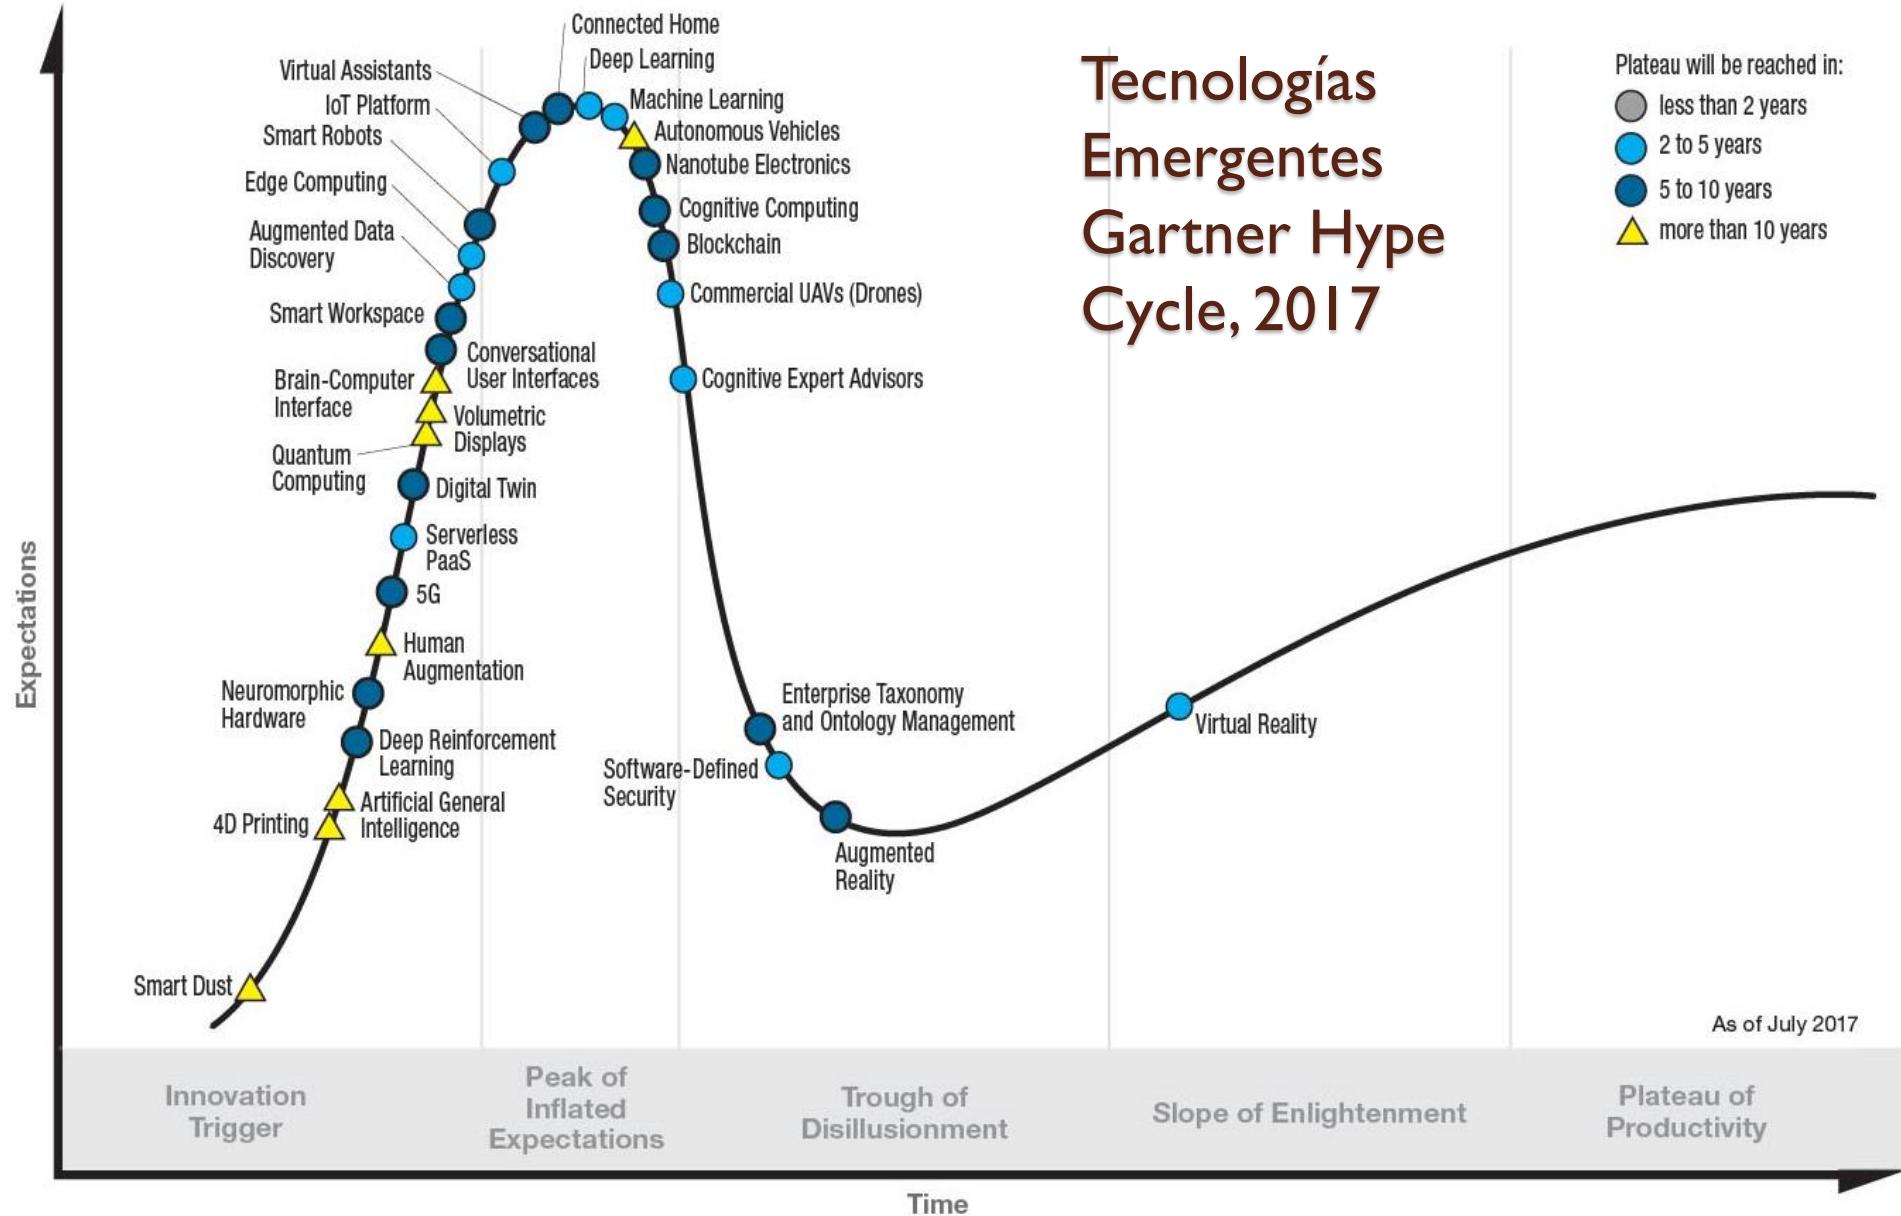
Tecnologías Emergentes Gartner Hype Cycle, 2017

Plateau will be reached in:
less than 2 years
2 to 5 years
5 to 10 years
more than 10 years

Connected Home
Deep Learning
Machine Learning
Autonomous Vehicles
Nanotube Electronics
Cognitive Computing
Blockchain
Commercial UAVs (Drones)
Cognitive Expert Advisors
Virtual Assistants
IoT Platform
Smart Robots
Edge Computing
Augmented Data Discovery
Smart Workspace
Conversational User Interfaces
Brain-Computer Interface
Volumetric Displays
Quantum Computing
Digital Twin
Serverless PaaS
5G
Human Augmentation
Neuromorphic Hardware
Deep Reinforcement Learning
Artificial General Intelligence
4D Printing
Smart Dust
Enterprise Taxonomy and Ontology Management
Software-Defined Security
Augmented Reality
Virtual Reality

Expectations

As of July 2017

Innovation Trigger
Peak of Inflated Expectations
Trough of Disillusionment
Slope of Enlightenment
Plateau of Productivity

Time